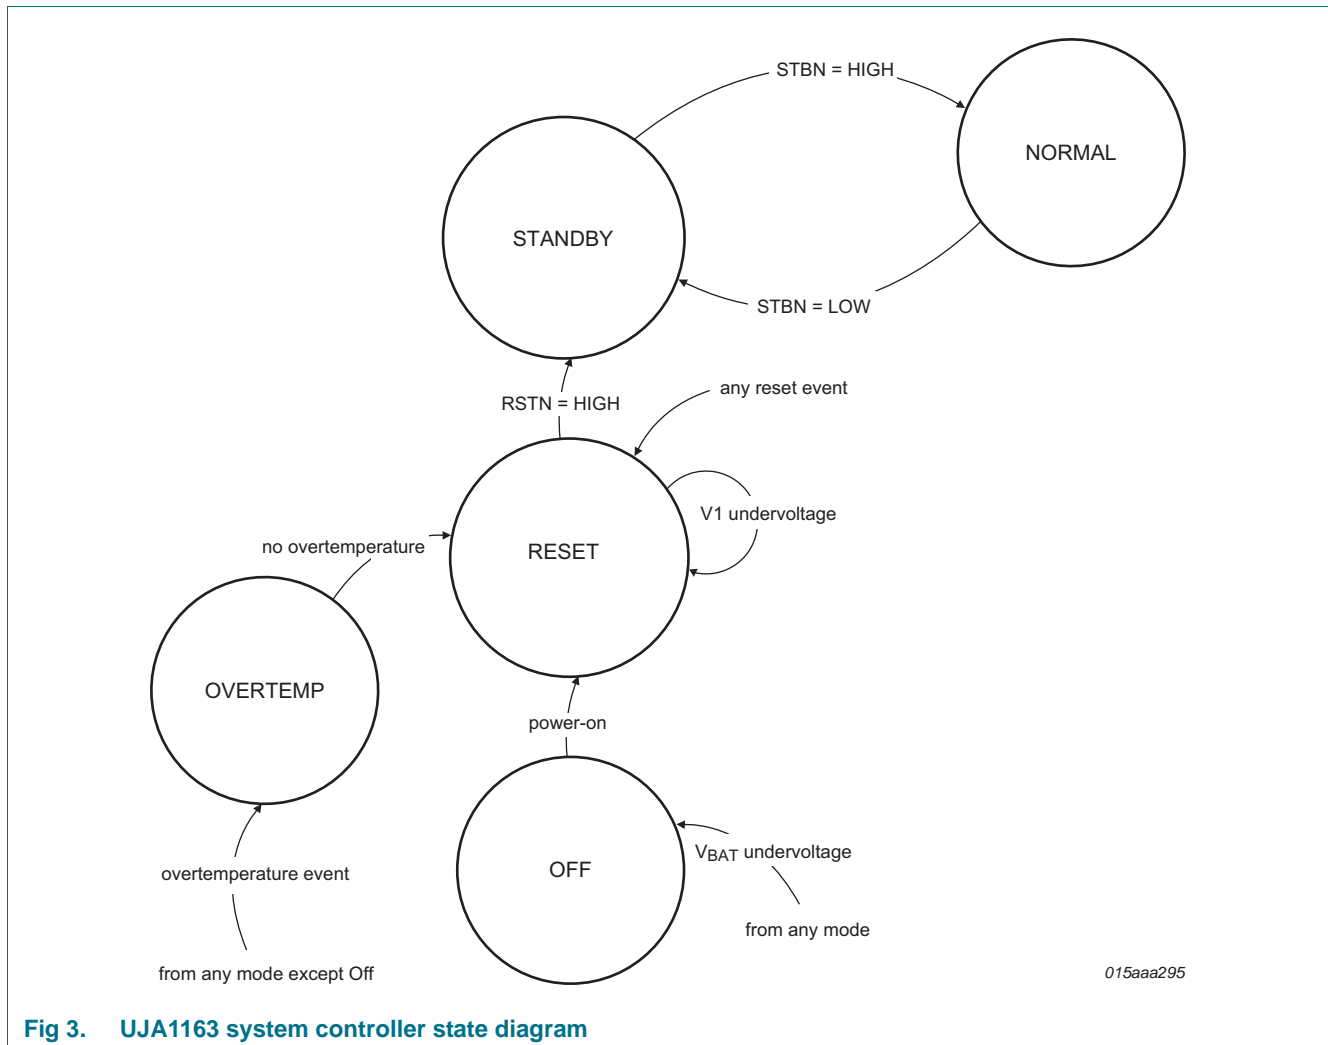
STBN = HIGH

NORMAL

STANDBY

STBN = LOW

RSTN = HIGH

any reset event

V1 undervoltage

no overtemperature

RESET

OVERTEMP

power-on

OFF

$V_{BAT}$ undervoltage

from any mode

overtemperature event

from any mode except Off

015aaa295

Fig 3. UJA1163 system controller state diagram